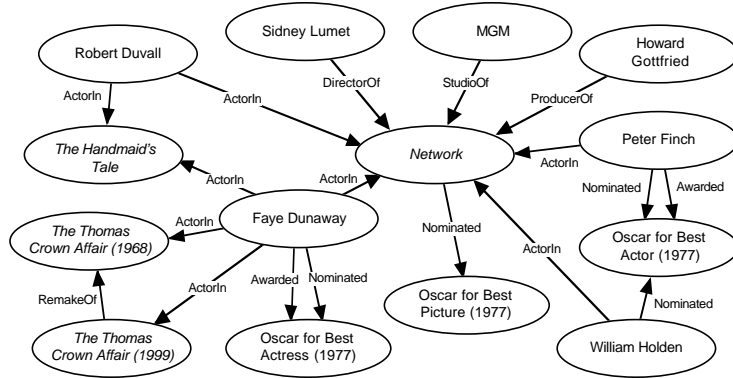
Robert Duvall

Sidney Lumet

MGM

Howard Gottfried

ActorIn

ActorIn

DirectorOf

StudioOf

ProducerOf

The Handmaid's Tale

Network

Peter Finch

ActorIn

ActorIn

ActorIn

Nominated

Awarded

ActorIn

Faye Dunaway

The Thomas Crown Affair (1968)

Nominated

Oscar for Best Actor (1977)

ActorIn

ActorIn

RemakeOf

Awarded

Nominated

Nominated

Oscar for Best Picture (1977)

The Thomas Crown Affair (1999)

Oscar for Best Actress (1977)

William Holden